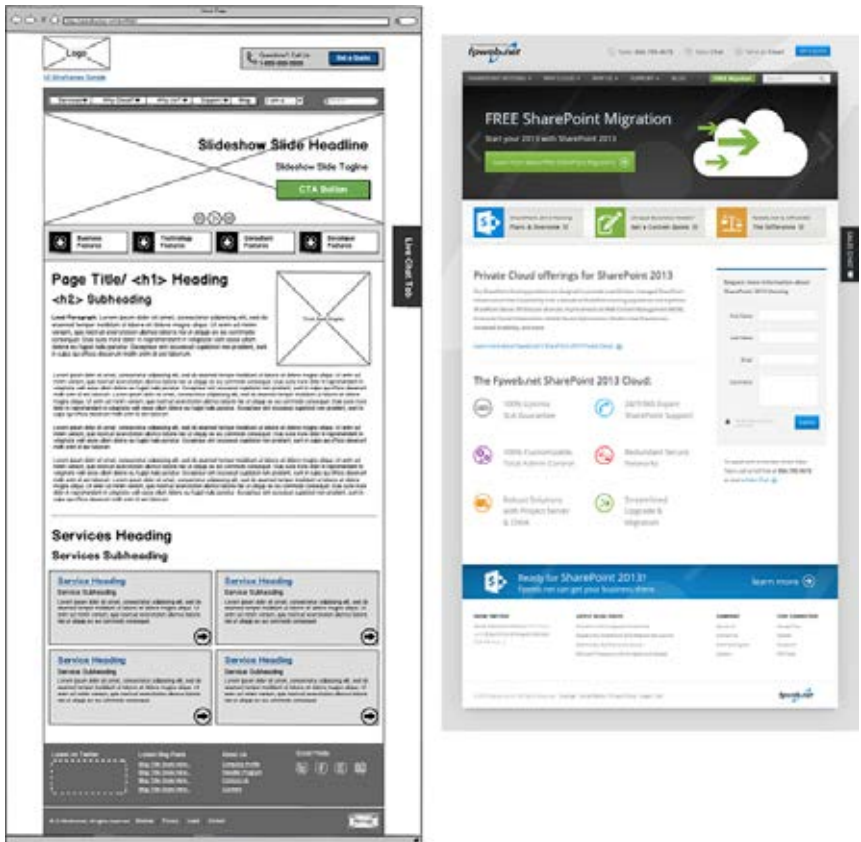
Logo

Questions? Call Us 1-800-000-0000

Get a Quote

UI Wireframes Sample

Slideshow Slide Headline

Slideshow Slide Tagline

CTA Button

Business Features

Technology Features

Consultant Features

Developer Features

Live Chat Tab

Page Title/ <h1> Heading

<h2> Subheading

Lead Paragraph. Lorem ipsum dolor sit amet, consectetur adipisicing elit, sed do eiusmod tempor incididunt ut labore et dolore magna aliqua.

Services Heading

Services Subheading

Service Heading

Service Subheading

Service Heading

Service Subheading

Service Heading

Service Subheading

Service Heading

Service Subheading

fpweb.net

FREE SharePoint Migration

Start your 2013 with SharePoint 2013

Private Cloud offerings for SharePoint 2013

The Fpweb.net SharePoint 2013 Cloud:

100% Uptime SLA Guarantee

24/7/365 Expert SharePoint Support

100% Customizable Total Admin Control

Redundant Secure Networks

Robust Solutions with Project Server & Dime

Streamlined Upgrade & Migration

Ready for SharePoint 2013?

Fpweb.net can get your business there.

learn more

fpweb.net